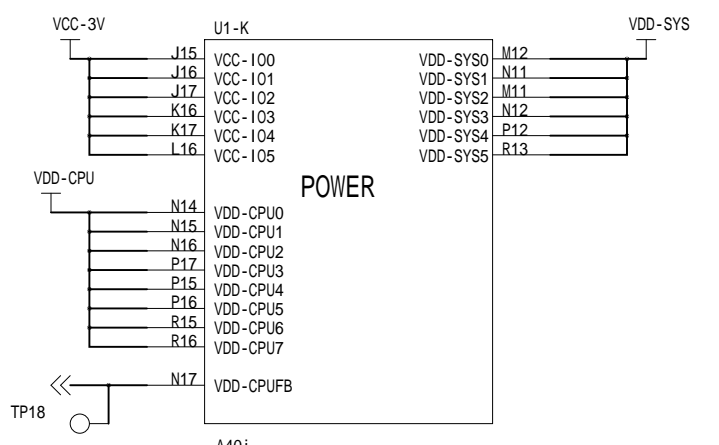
VCC-3V

U1-K

VDD-SYS

J15 VCC-IO0
J16 VCC-IO1
J17 VCC-IO2
K16 VCC-IO3
K17 VCC-IO4
L16 VCC-IO5

VDD-SYS0 M12
VDD-SYS1 N11
VDD-SYS2 M11
VDD-SYS3 N12
VDD-SYS4 P12
VDD-SYS5 R13

POWER

VDD-CPU

N14 VDD-CPU0
N15 VDD-CPU1
N16 VDD-CPU2
P17 VDD-CPU3
P15 VDD-CPU4
P16 VDD-CPU5
R15 VDD-CPU6
R16 VDD-CPU7

N17 VDD-CPUFB

TP18

A40i